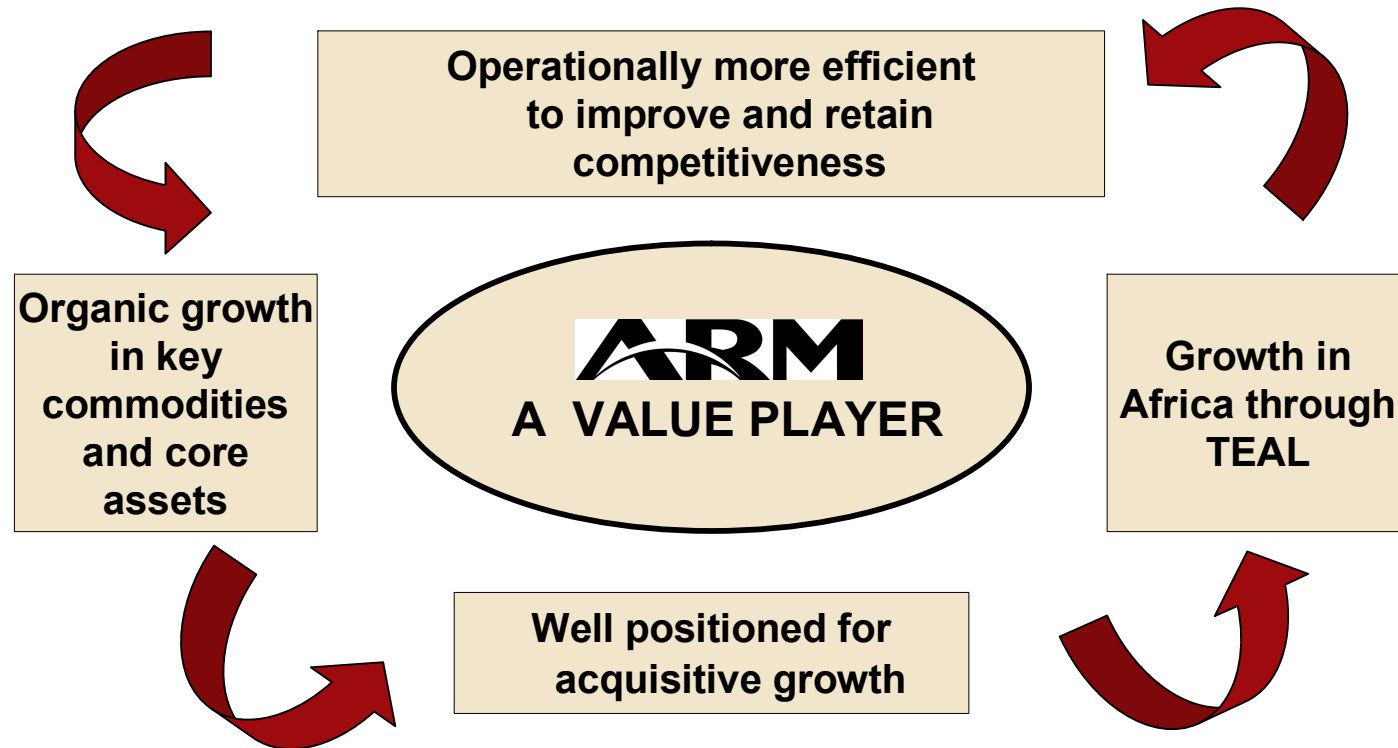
Operationally more efficient to improve and retain competitiveness

Organic growth in key commodities and core assets

ARM
A VALUE PLAYER

Growth in Africa through TEAL

Well positioned for acquisitive growth